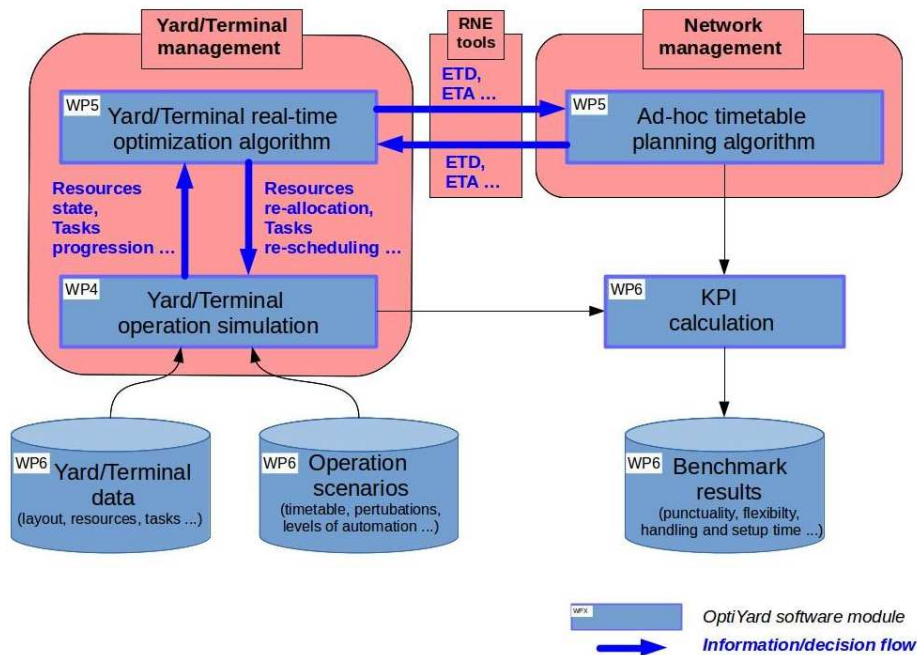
Yard/Terminal management

RNE tools

Network management

WP5 Yard/Terminal real-time optimization algorithm

ETD, ETA ...

WP5 Ad-hoc timetable planning algorithm

ETD, ETA ...

Resources state, Tasks progression ...

Resources re-allocation, Tasks re-scheduling ...

WP4 Yard/Terminal operation simulation

WP6 KPI calculation

WP6 Yard/Terminal data (layout, resources, tasks ...)

WP6 Operation scenarios (timetable, pertubations, levels of automation ...)

WP6 Benchmark results (punctuality, flexibilty, handling and setup time ...)

WPX OptiYard software module

Information/decision flow